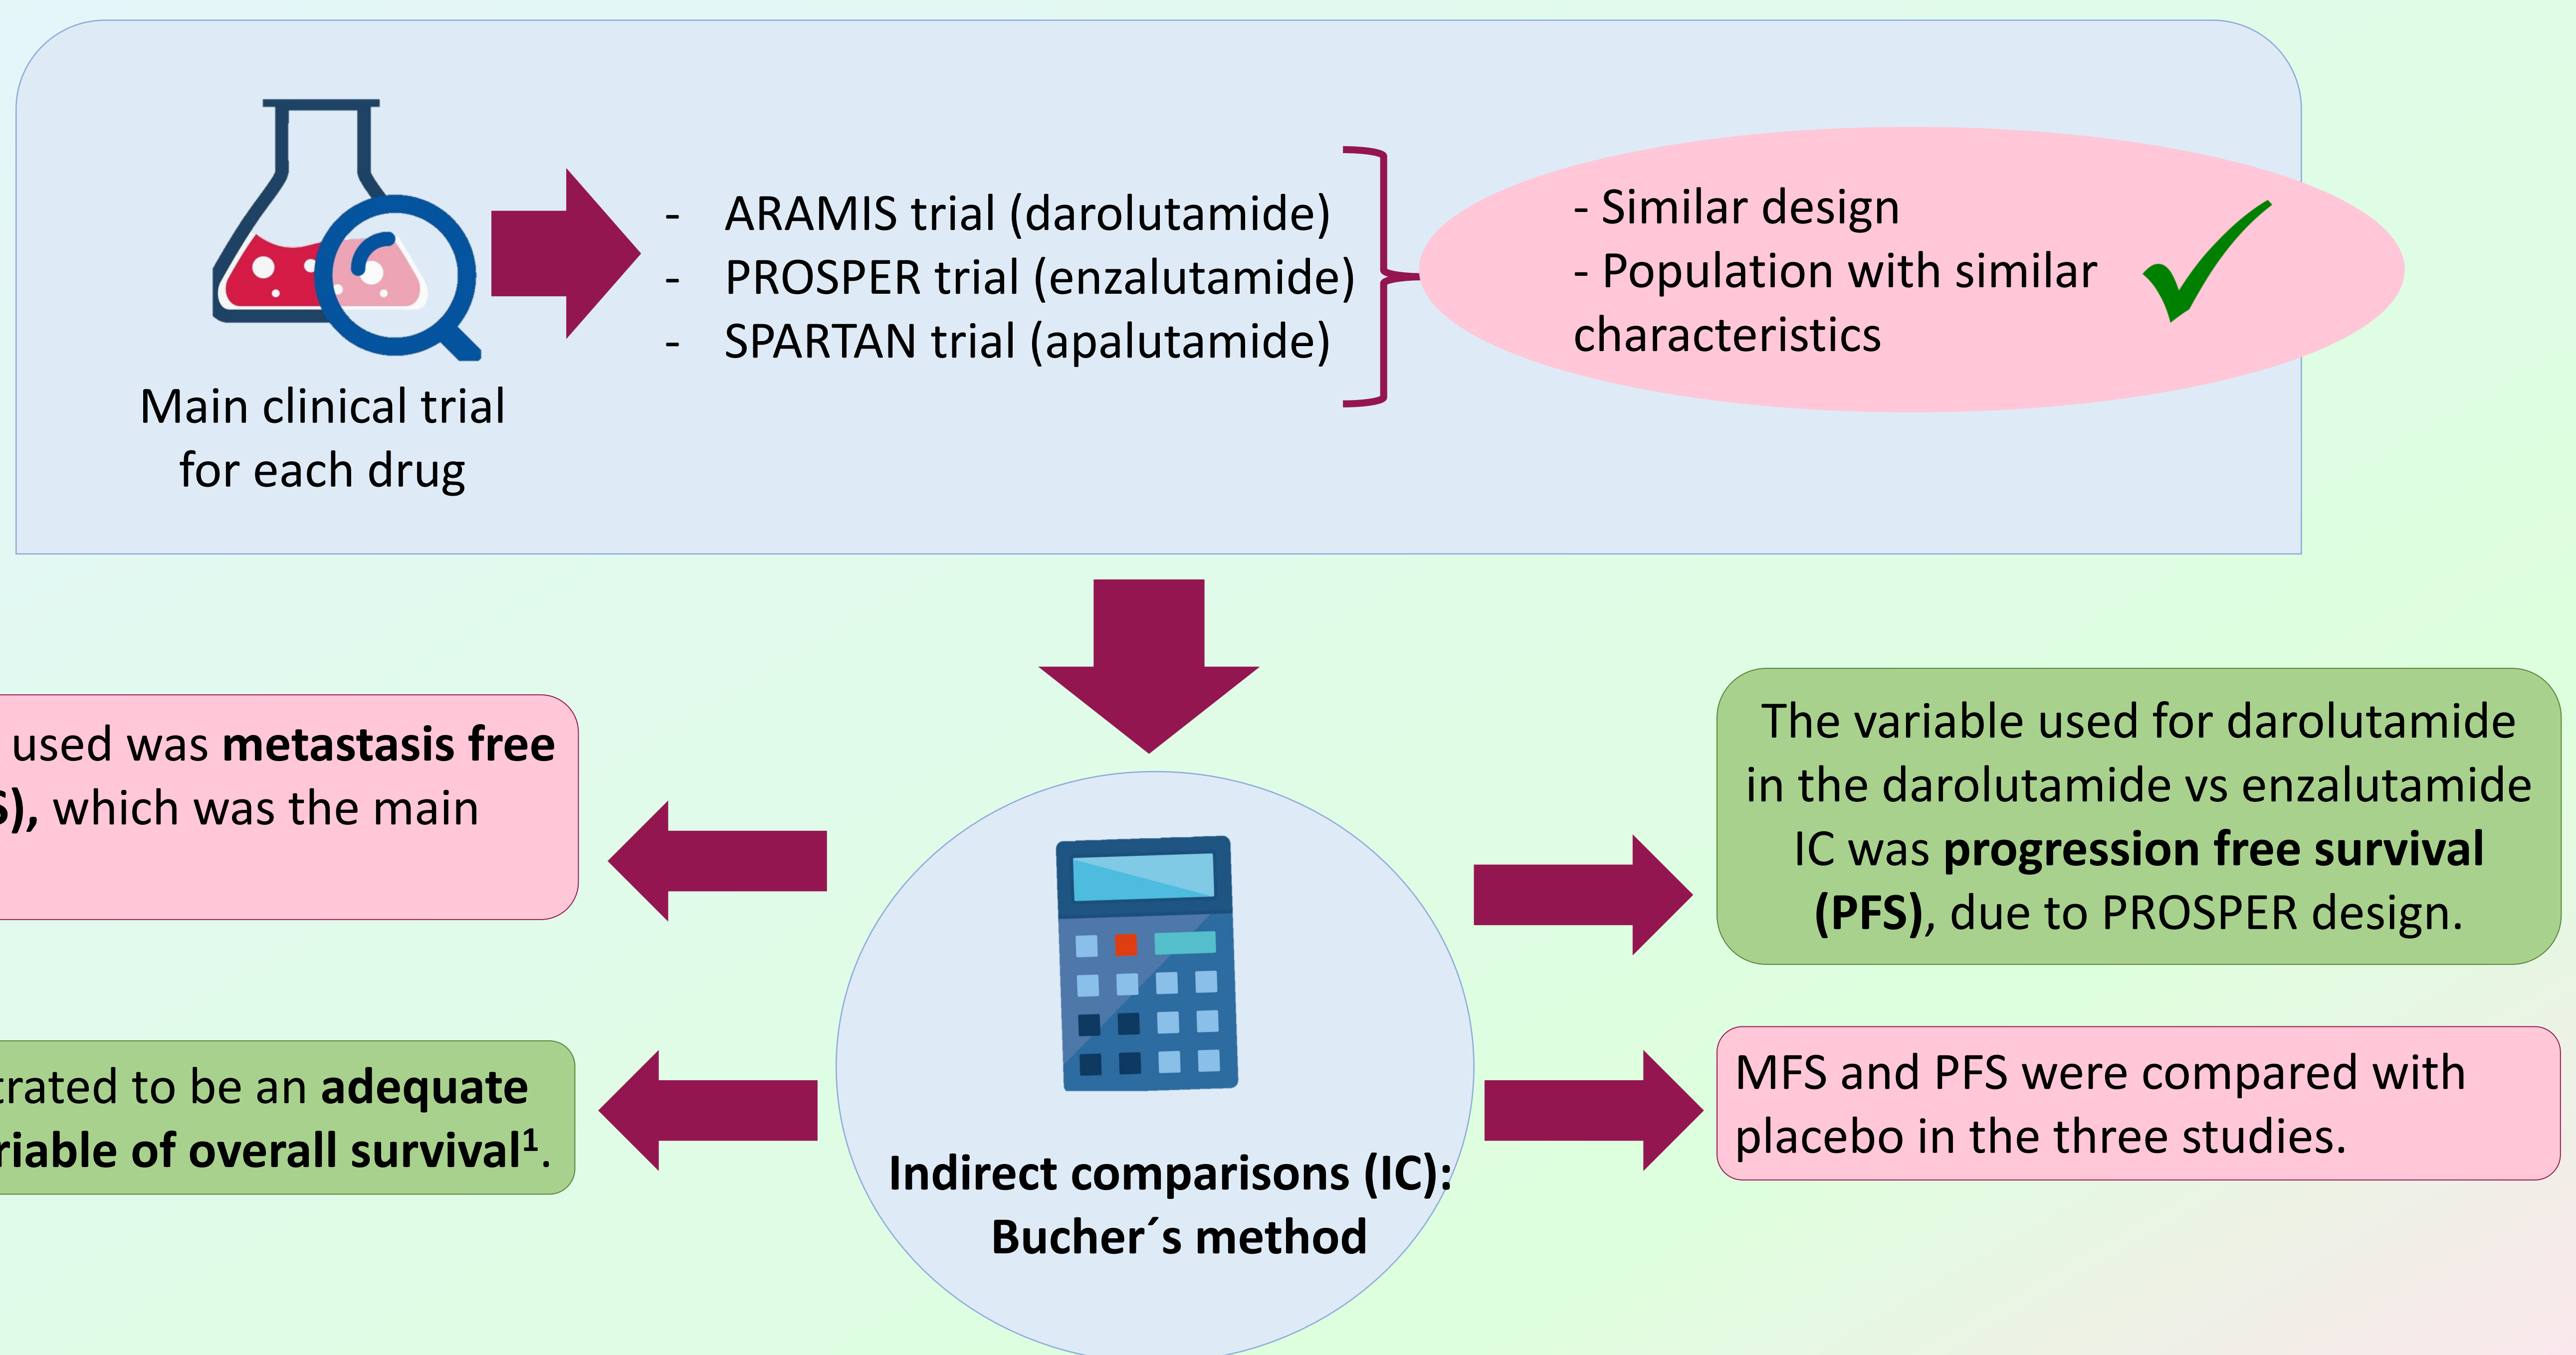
Main clinical trial for each drug

- ARAMIS trial (darolutamide)
- PROSPER trial (enzalutamide)
- SPARTAN trial (apalutamide)

- Similar design
- Population with similar characteristics

used was **metastasis free** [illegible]**), which was the main

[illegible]trated to be an **adequate** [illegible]**riable of overall survival$^1$**.

**Indirect comparisons (IC): Bucher´s method**

The variable used for darolutamide in the darolutamide vs enzalutamide IC was **progression free survival (PFS)**, due to PROSPER design.

MFS and PFS were compared with placebo in the three studies.